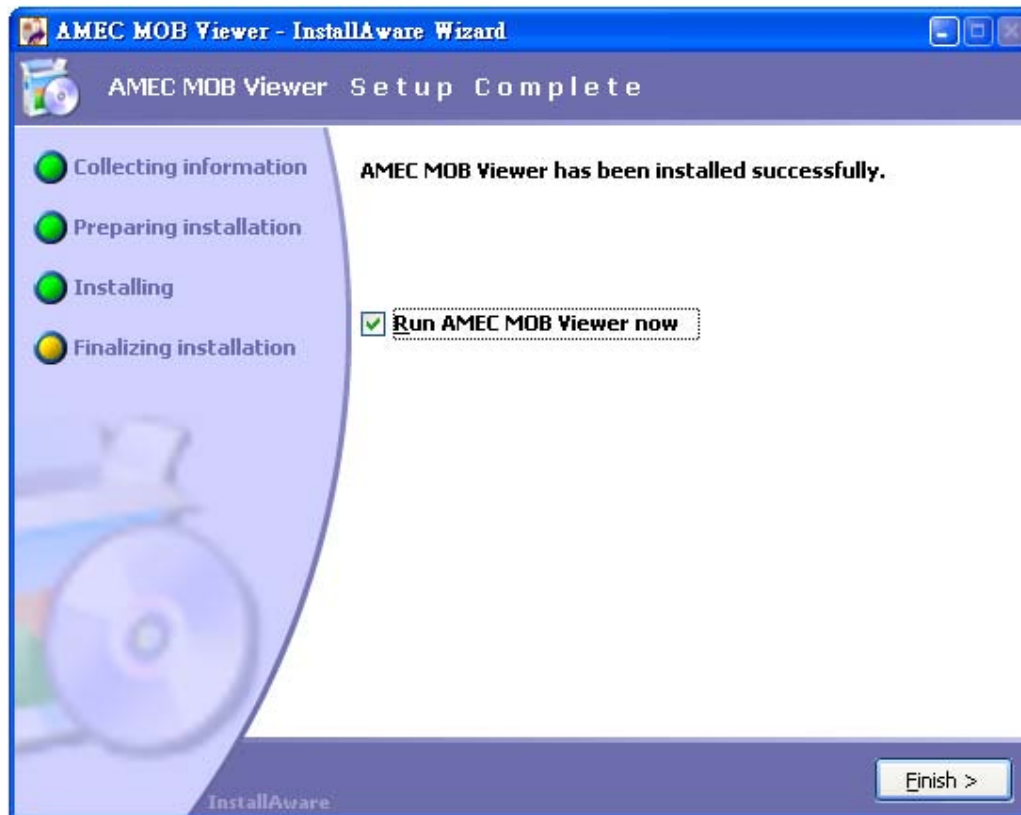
AMEC MOB Viewer - InstallAware Wizard

AMEC MOB Viewer Setup Complete

Collecting information
Preparing installation
Installing
Finalizing installation

AMEC MOB Viewer has been installed successfully.

Run AMEC MOB Viewer now

Finish >

InstallAware